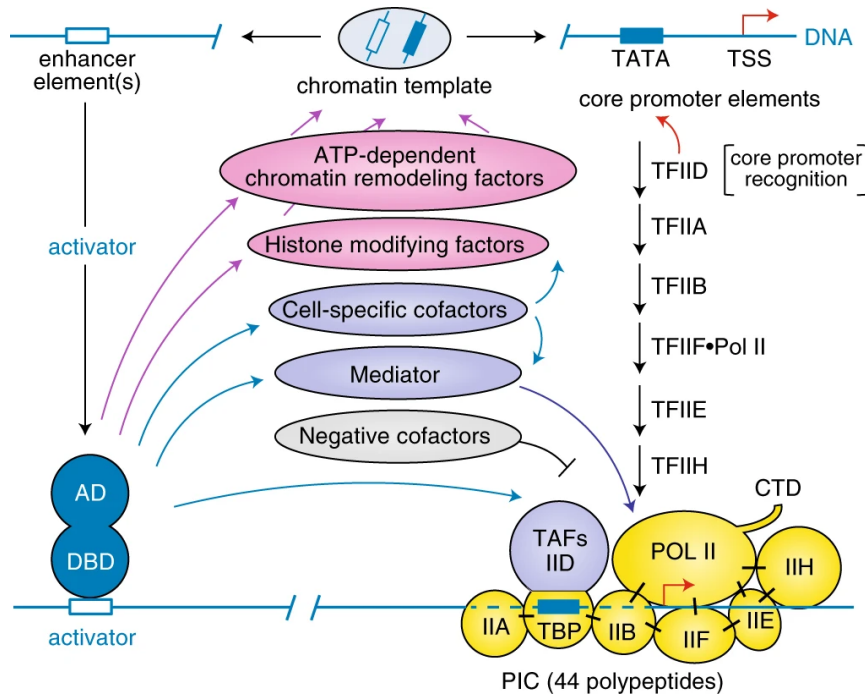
enhancer element(s)

chromatin template

TATA TSS DNA

core promoter elements

ATP-dependent chromatin remodeling factors

Histone modifying factors

Cell-specific cofactors

Mediator

Negative cofactors

activator

TFIID core promoter recognition

TFIIA

TFIIB

TFIIF•Pol II

TFIIE

TFIIH

CTD

AD

DBD

TAFs IID

POL II

IIH

IIA TBP IIB IIF IIE

activator

PIC (44 polypeptides)